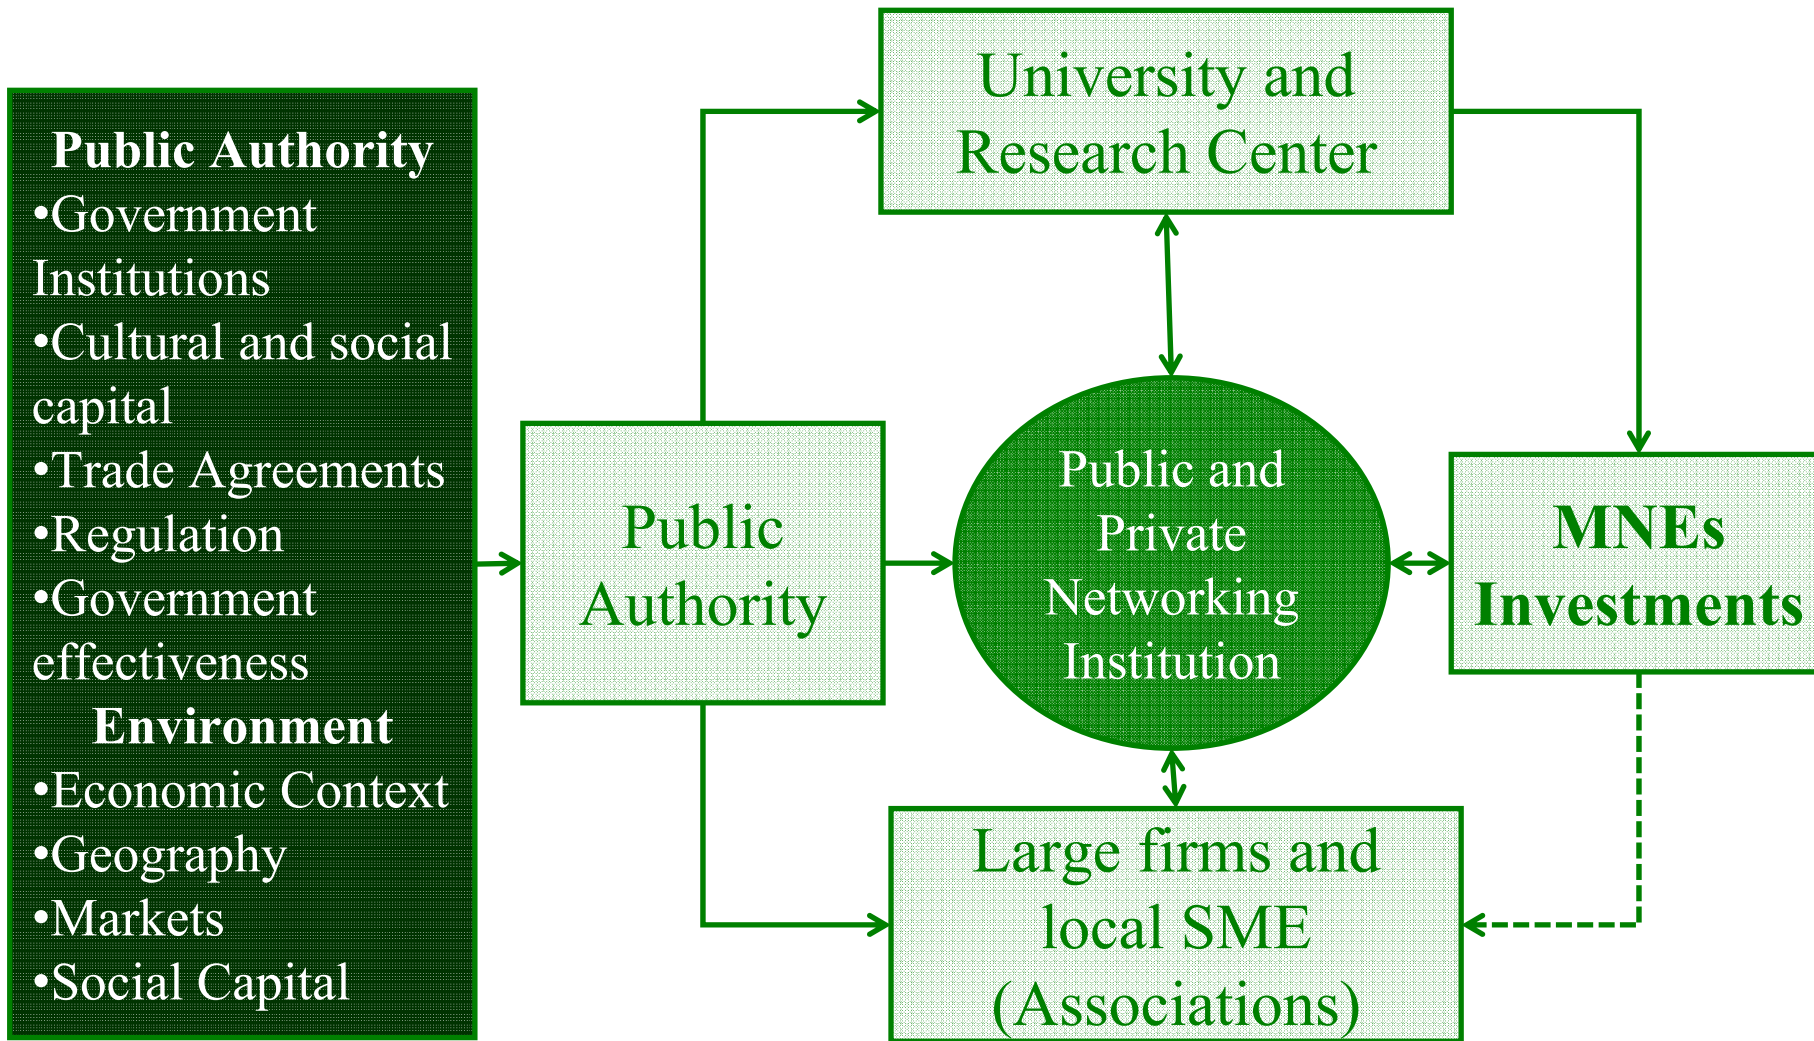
Public Authority
•Government Institutions
•Cultural and social capital
•Trade Agreements
•Regulation
•Government effectiveness
Environment
•Economic Context
•Geography
•Markets
•Social Capital

University and Research Center

Public Authority

Public and Private Networking Institution

MNEs Investments

Large firms and local SME (Associations)